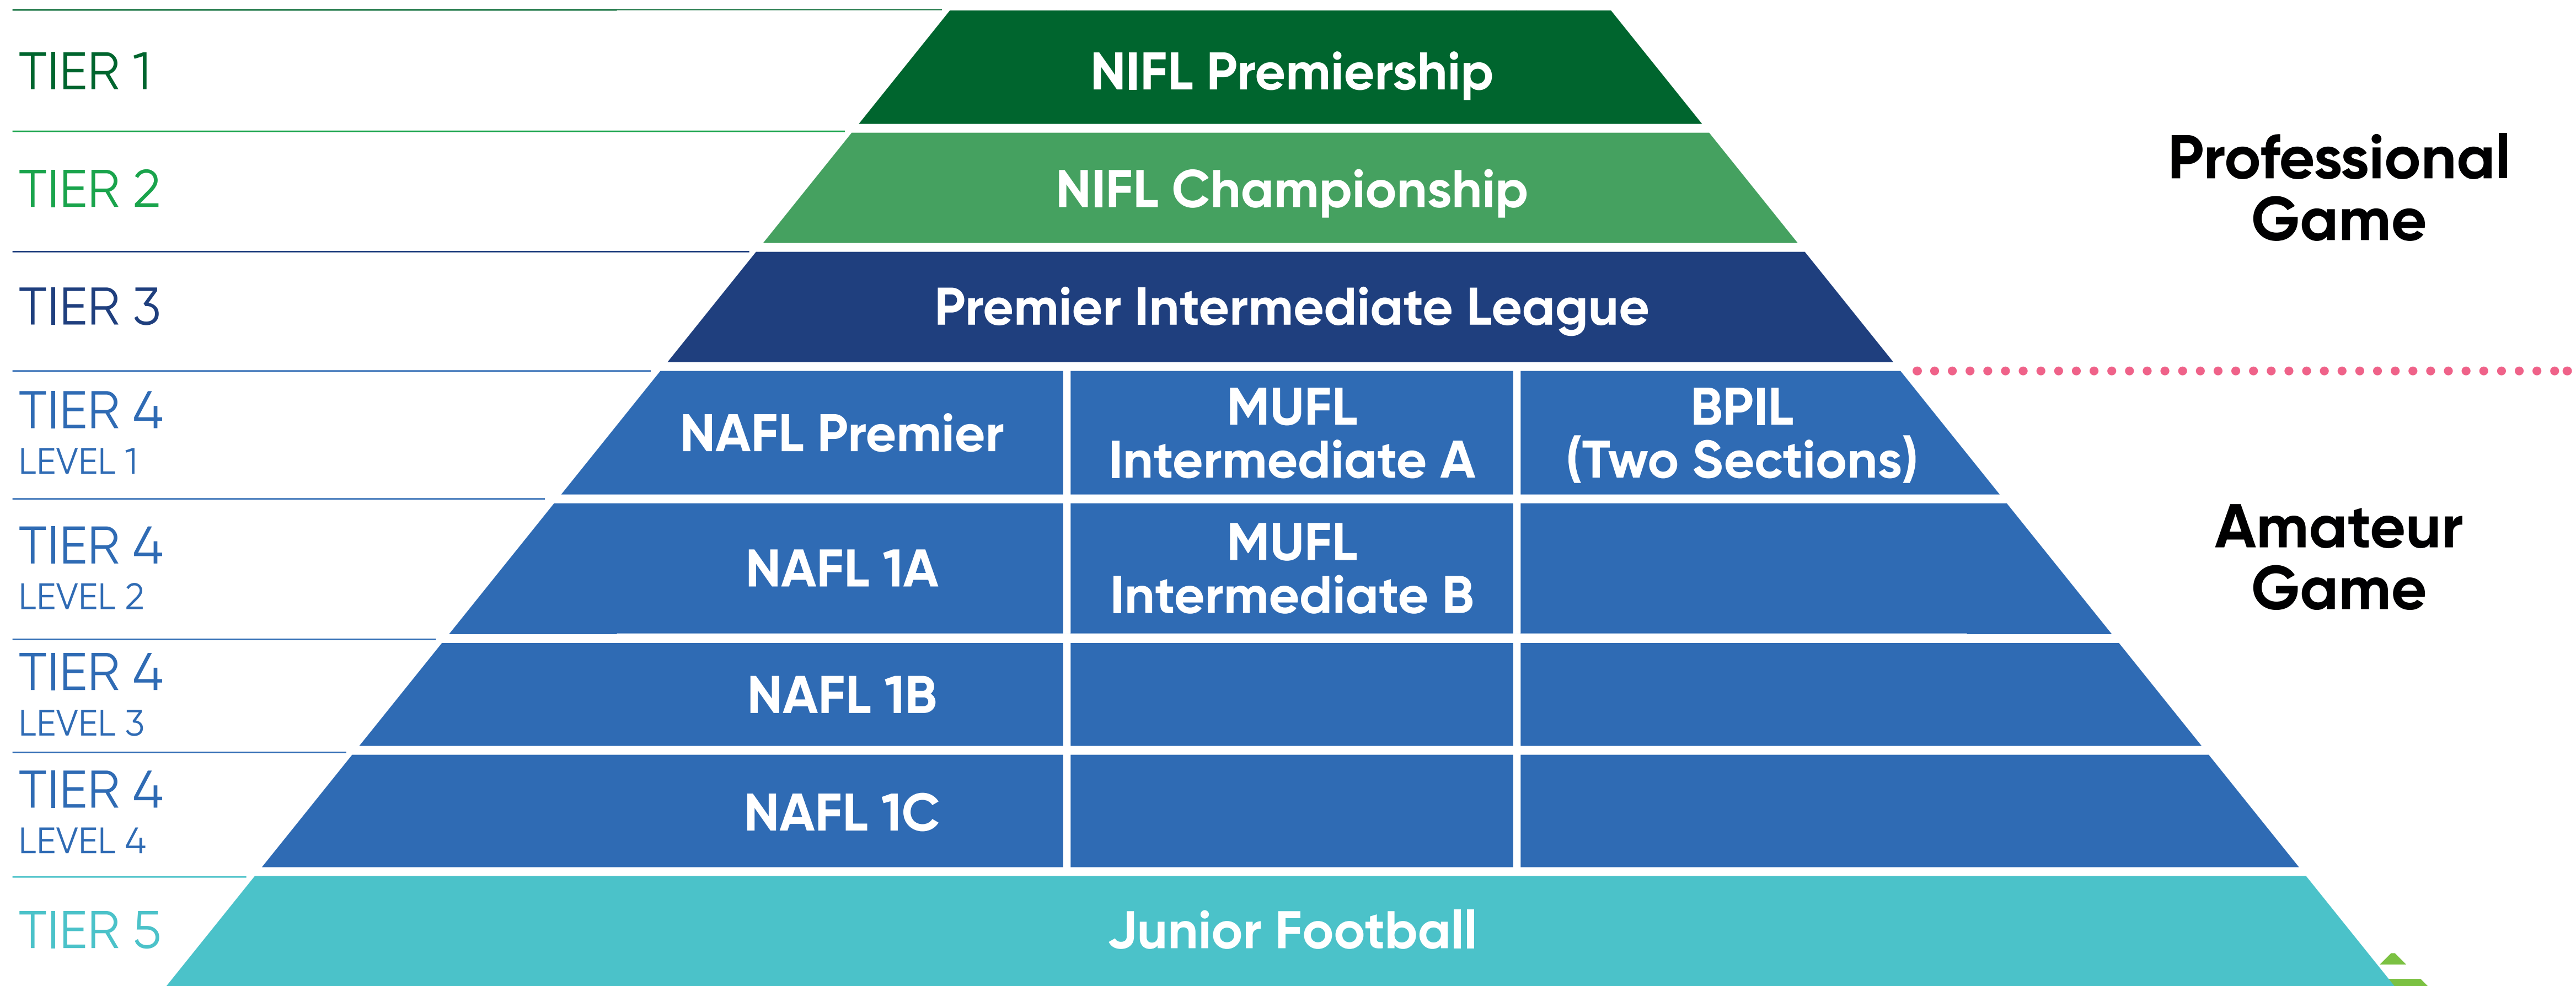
TIER 1
NIFL Premiership

TIER 2
NIFL Championship

Professional Game

TIER 3
Premier Intermediate League

TIER 4
LEVEL 1
NAFL Premier
MUFL Intermediate A
BPIL (Two Sections)

TIER 4
LEVEL 2
NAFL 1A
MUFL Intermediate B

Amateur Game

TIER 4
LEVEL 3
NAFL 1B

TIER 4
LEVEL 4
NAFL 1C

TIER 5
Junior Football